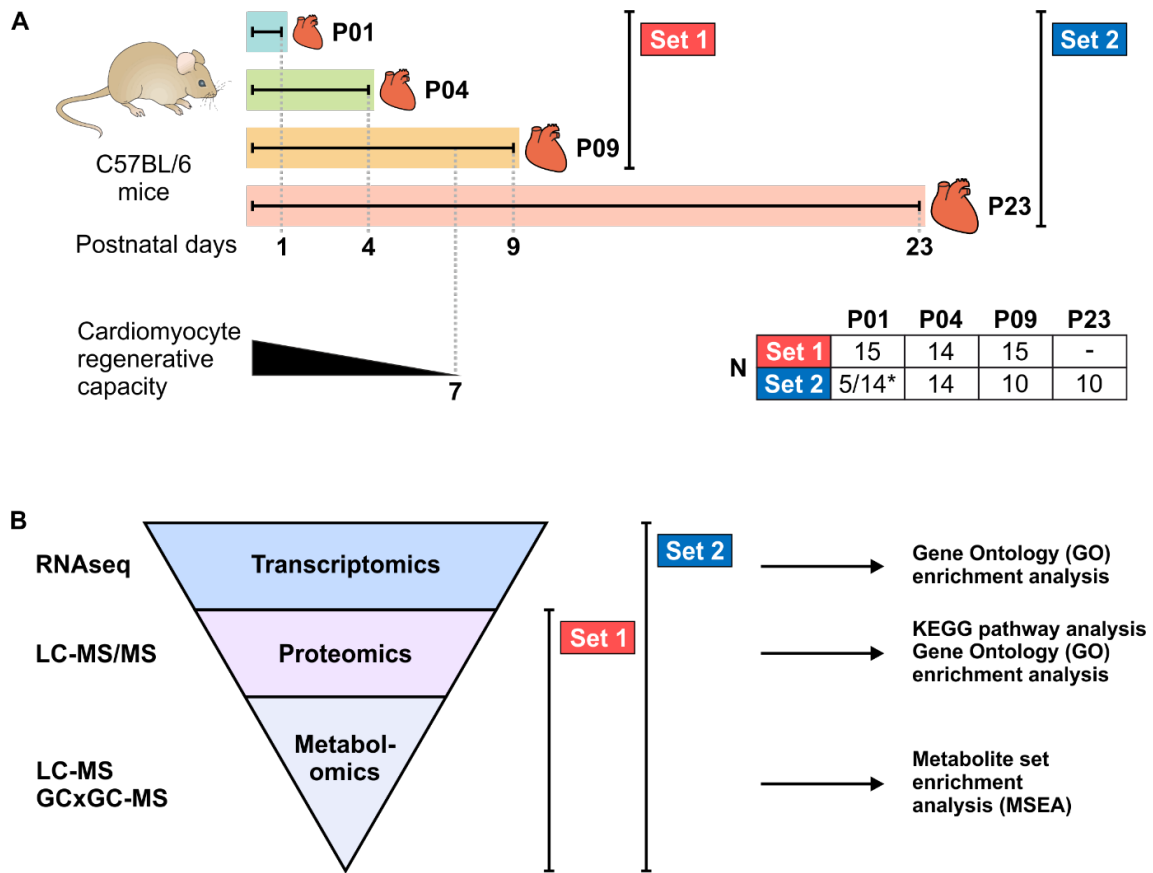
A

P01

P04

P09

P23

Set 1

Set 2

C57BL/6 mice

Postnatal days 1 4 9 23

Cardiomyocyte regenerative capacity

7

| N | P01 | P04 | P09 | P23 |
|---|---|---|---|---|
| Set 1 | 15 | 14 | 15 | - |
| Set 2 | 5/14* | 14 | 10 | 10 |

B

RNAseq

LC-MS/MS

LC-MS GCxGC-MS

Transcriptomics

Proteomics

Metabol-omics

Set 1

Set 2

Gene Ontology (GO) enrichment analysis

KEGG pathway analysis Gene Ontology (GO) enrichment analysis

Metabolite set enrichment analysis (MSEA)